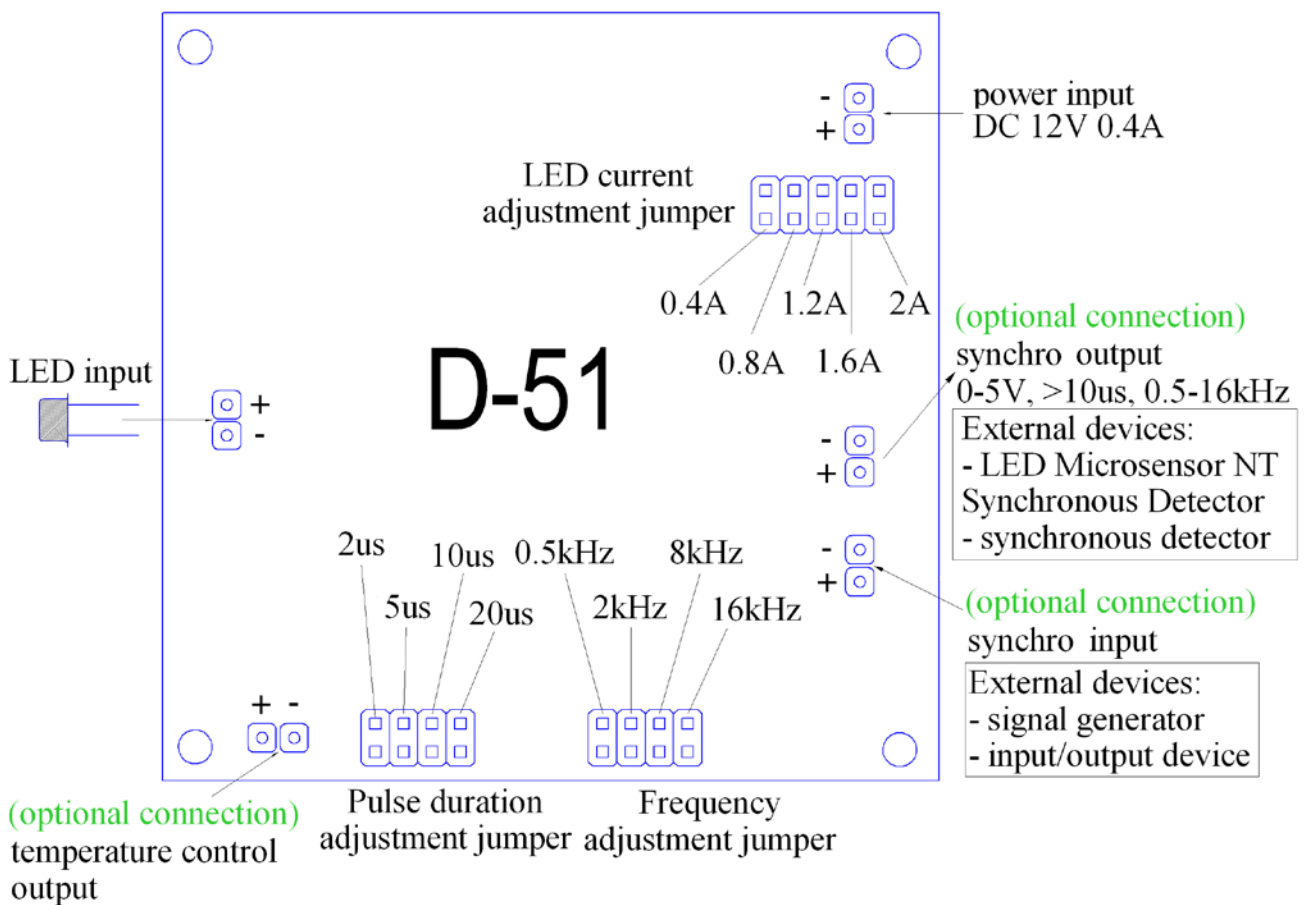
-
+
power input
DC 12V 0.4A

LED current
adjustment jumper

0.4A
0.8A
1.2A
1.6A
2A

(optional connection)
synchro output
0-5V, >10us, 0.5-16kHz

External devices:
- LED Microsensor NT Synchronous Detector
- synchronous detector

LED input
+
-

D-51

-
+

-
+

2us
5us
10us
20us
0.5kHz
2kHz
8kHz
16kHz

(optional connection)
synchro input

External devices:
- signal generator
- input/output device

+ -

(optional connection)
temperature control output

Pulse duration
adjustment jumper

Frequency
adjustment jumper